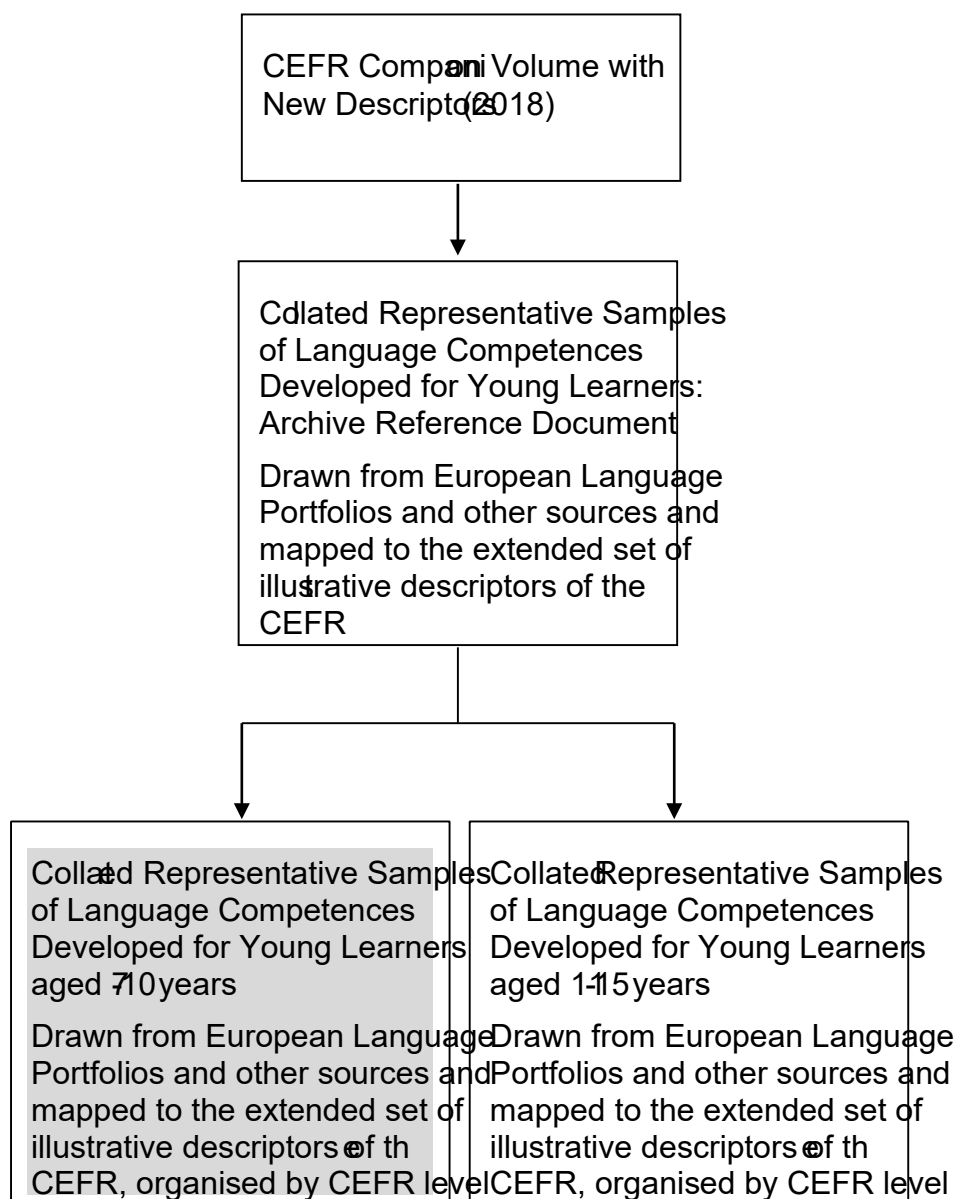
CEFR Companion Volume with New Descriptors (2018)

Collated Representative Samples of Language Competences Developed for Young Learners: Archive Reference Document

Drawn from European Language Portfolios and other sources and mapped to the extended set of illustrative descriptors of the CEFR

Collated Representative Samples of Language Competences Developed for Young Learners aged 7-10 years

Drawn from European Language Portfolios and other sources and mapped to the extended set of illustrative descriptors of the CEFR, organised by CEFR level

Collated Representative Samples of Language Competences Developed for Young Learners aged 11-15 years

Drawn from European Language Portfolios and other sources and mapped to the extended set of illustrative descriptors of the CEFR, organised by CEFR level